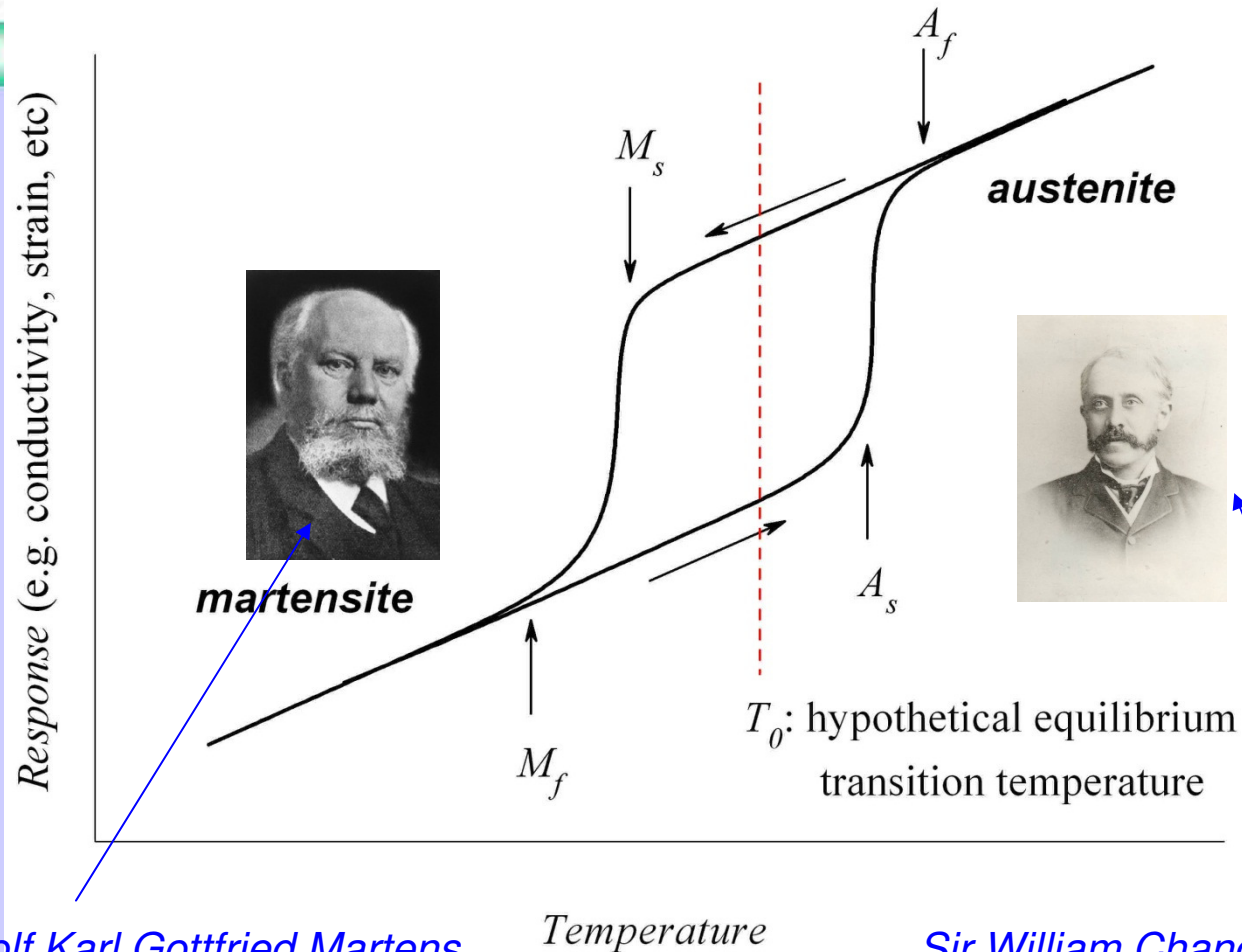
$A_f$

$M_s$

austenite

Response (e.g. conductivity, strain, etc)

martensite

$A_s$

$T_0$: hypothetical equilibrium transition temperature

$M_f$

olf Karl Gottfried Martens

Temperature

Sir William Chand